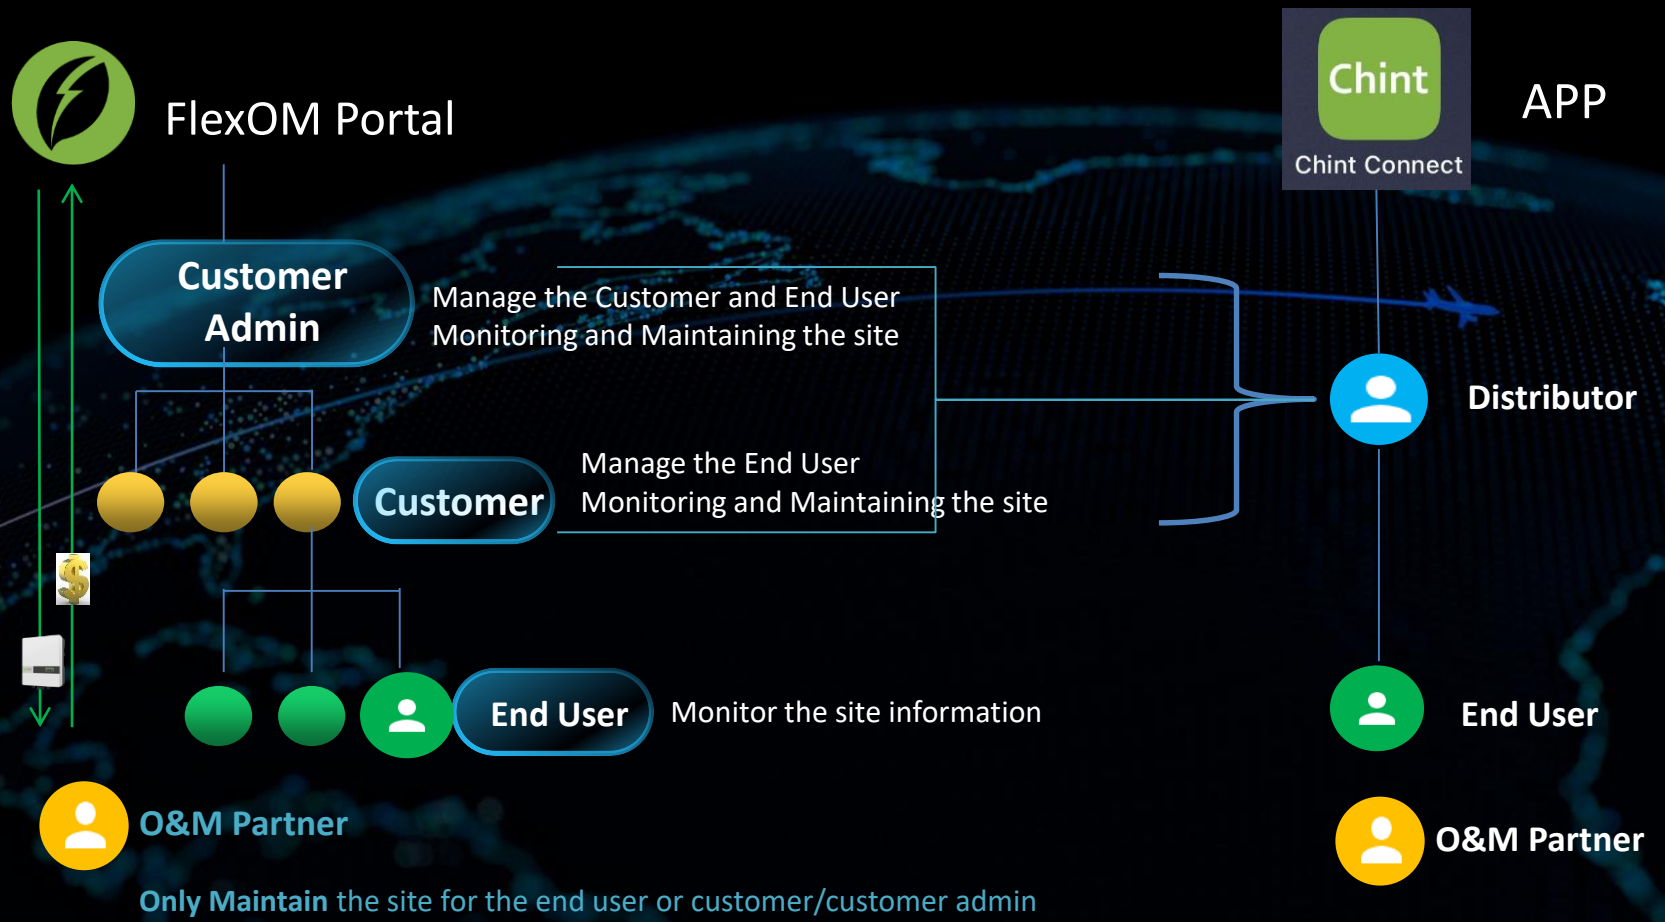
FlexOM Portal

Chint
Chint Connect

APP

Customer Admin

Manage the Customer and End User
Monitoring and Maintaining the site

Distributor

Customer

Manage the End User
Monitoring and Maintaining the site

End User

Monitor the site information

End User

O&M Partner

O&M Partner

Only Maintain the site for the end user or customer/customer admin